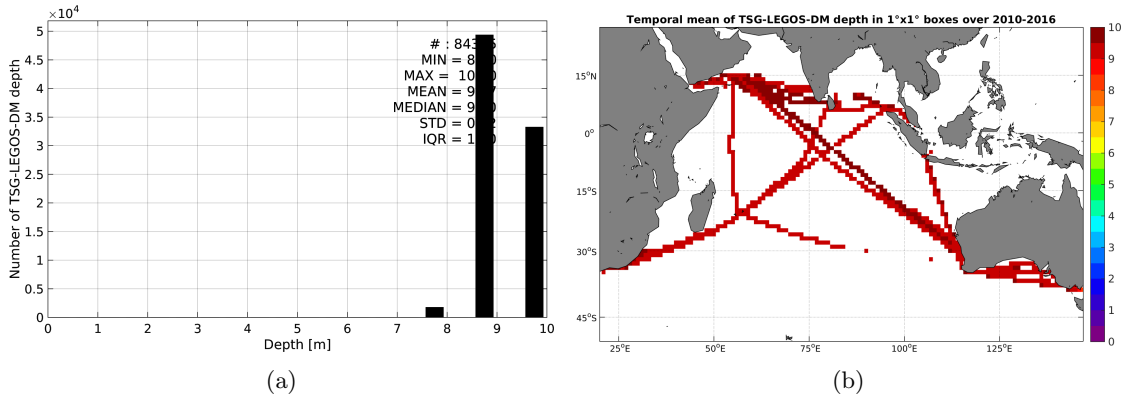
$\times10^4$
5
4.5
4
3.5
3
2.5
2
1.5
1
0.5
0
Number of TSG-LEGOS-DM depth
# : 843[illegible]
MIN = 8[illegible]
MAX = 10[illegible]
MEAN = 9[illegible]
MEDIAN = 9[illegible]
STD = 0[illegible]
IQR = 1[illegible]
0 1 2 3 4 5 6 7 8 9 10
Depth [m]
(a)

Temporal mean of TSG-LEGOS-DM depth in 1°x1° boxes over 2010-2016
15°N
0°
15°S
30°S
45°S
25°E 50°E 75°E 100°E 125°E
10
9
8
7
6
5
4
3
2
1
0
(b)